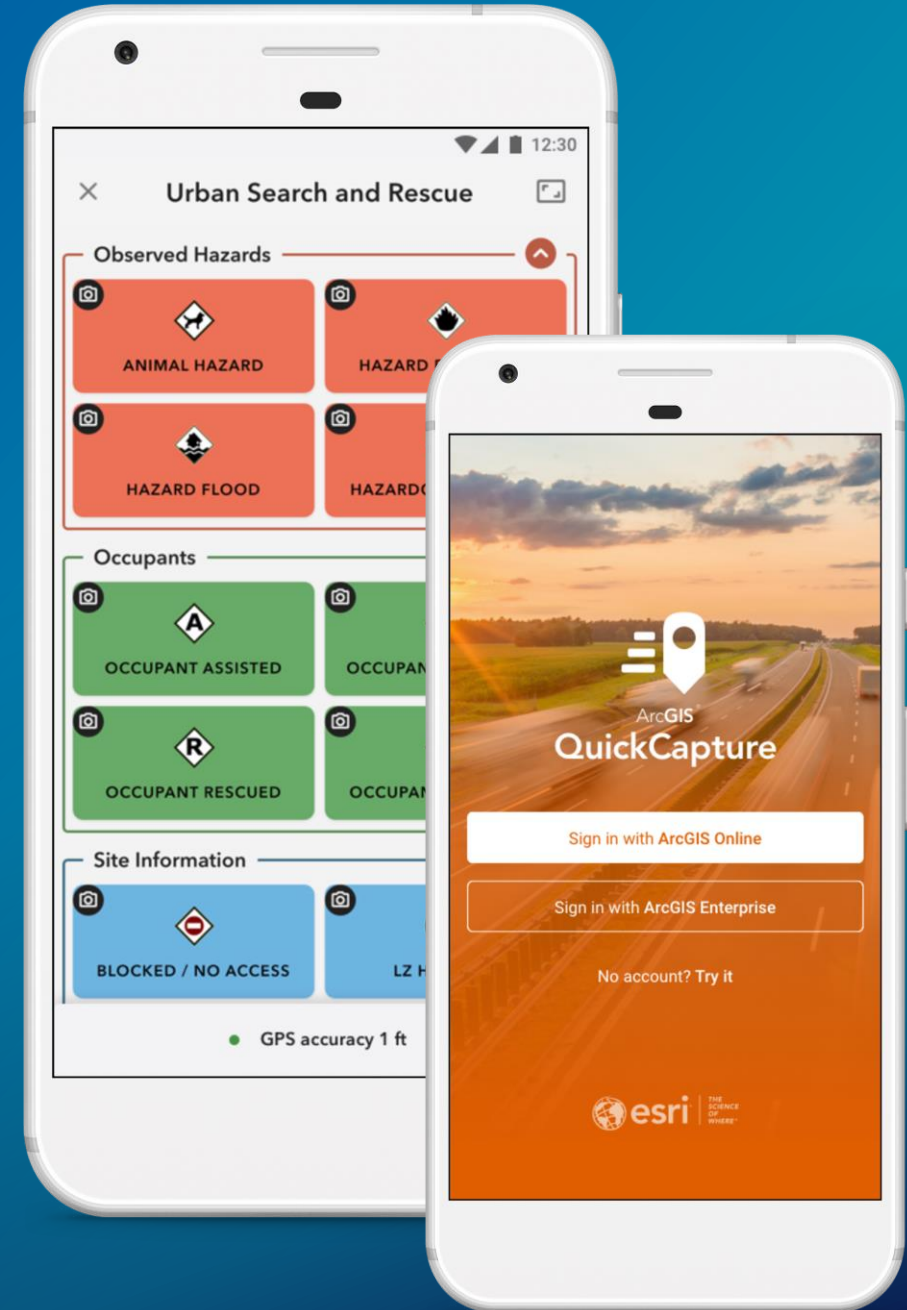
12:30

Urban Search and Rescue

Observed Hazards

ANIMAL HAZARD

HAZARD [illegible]

HAZARD FLOOD

HAZARD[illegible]

Occupants

A

OCCUPANT ASSISTED

OCCUPAN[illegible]

R

OCCUPANT RESCUED

OCCUPA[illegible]

Site Information

BLOCKED / NO ACCESS

LZ H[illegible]

GPS accuracy 1 ft

ArcGIS
QuickCapture

Sign in with ArcGIS Online

Sign in with ArcGIS Enterprise

No account? Try it

esri THE SCIENCE OF WHERE